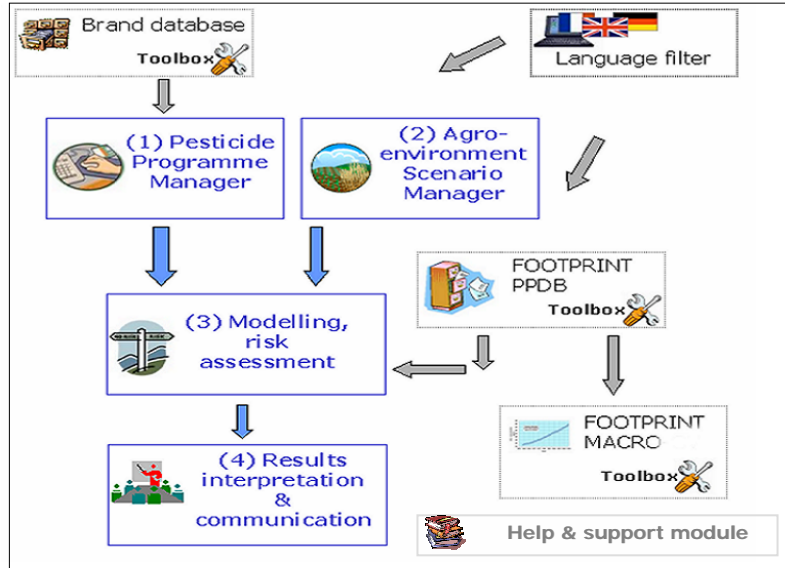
Brand database
Toolbox

Language filter

(1) Pesticide Programme Manager

(2) Agro-environment Scenario Manager

FOOTPRINT PPDB
Toolbox

(3) Modelling, risk assessment

FOOTPRINT MACRO
Toolbox

(4) Results interpretation & communication

Help & support module